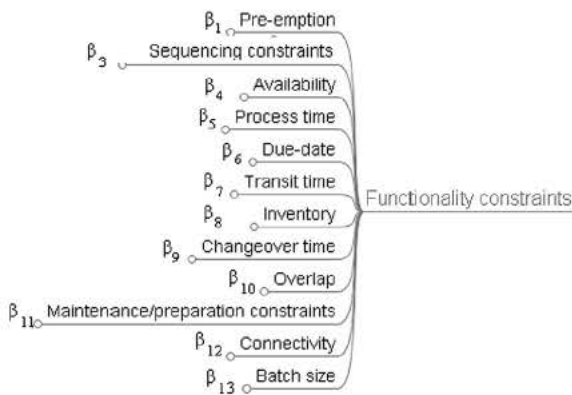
$\beta_1$ Pre-emption
$\beta_3$ Sequencing constraints
$\beta_4$ Availability
$\beta_5$ Process time
$\beta_6$ Due-date
$\beta_7$ Transit time
$\beta_8$ Inventory
$\beta_9$ Changeover time
$\beta_{10}$ Overlap
$\beta_{11}$ Maintenance/preparation constraints
$\beta_{12}$ Connectivity
$\beta_{13}$ Batch size
Functionality constraints